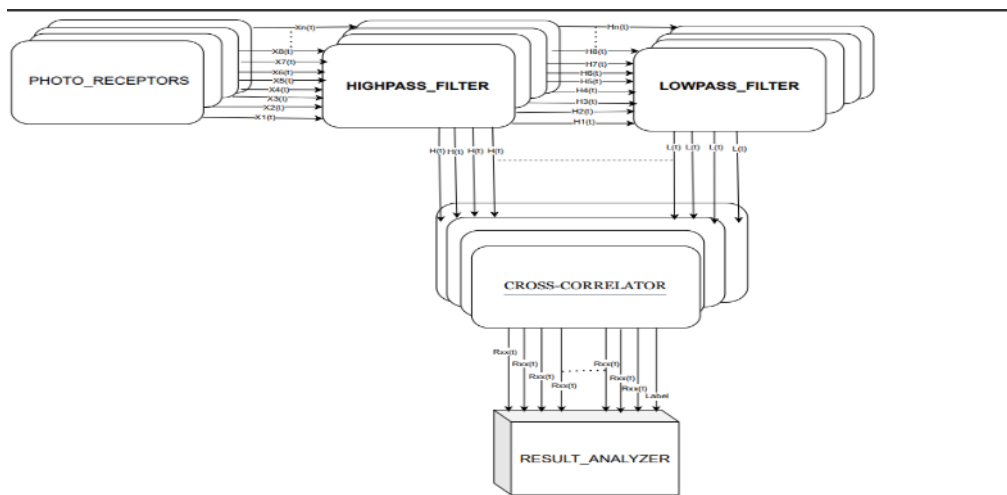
PHOTO_RECEPTORS

Xn(t)
X8(t)
X7(t)
X6(t)
X5(t)
X4(t)
X3(t)
X2(t)
X1(t)

HIGHPASS_FILTER

Hn(t)
H8(t)
H7(t)
H6(t)
H5(t)
H4(t)
H3(t)
H2(t)
H1(t)

LOWPASS_FILTER

H(t) H(t) H(t) H(t)

L(t) L(t) L(t) L(t)

CROSS-CORRELATOR

Rxx(t)
Rxx(t)
Rxx(t)
Rxx(t)
Rxx(t)
Rxx(t)
Rxx(t)
Label

RESULT_ANALYZER